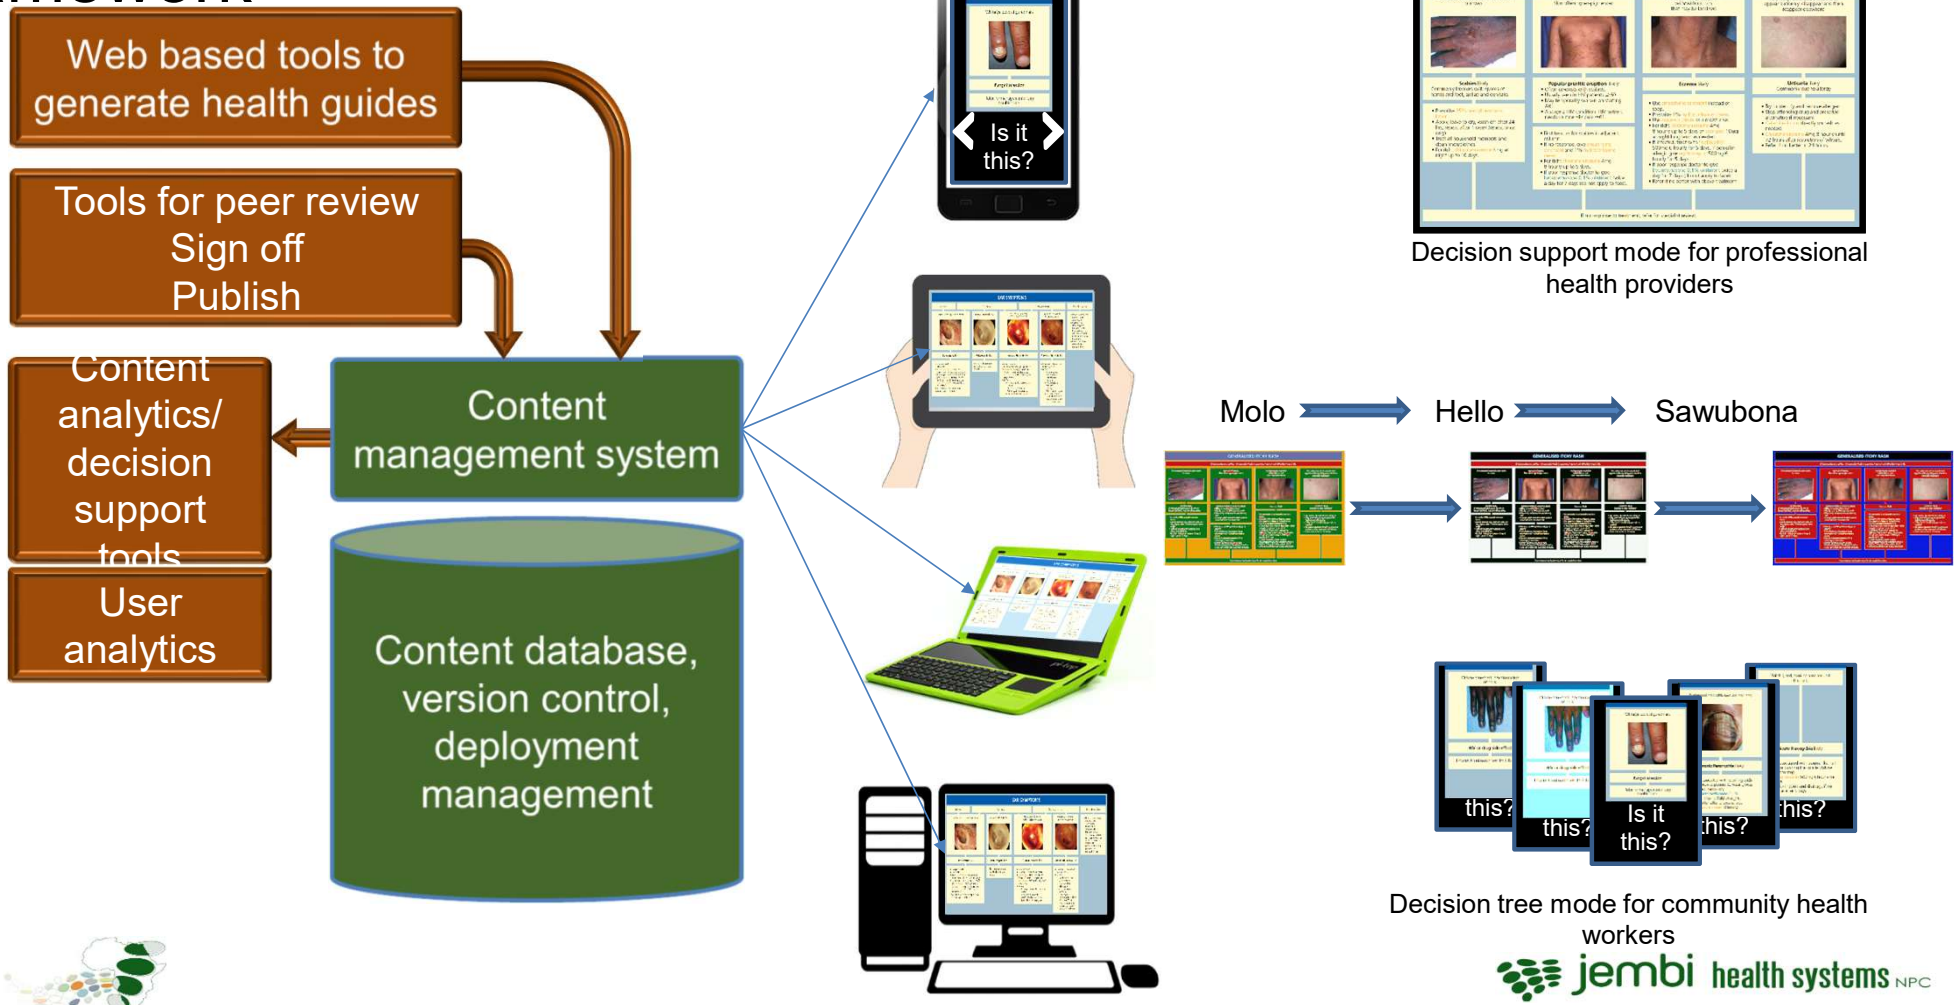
Web based tools to generate health guides

Tools for peer review
Sign off
Publish

Content analytics/ decision support tools

User analytics

Content management system

Content database, version control, deployment management

Is it this?

Decision support mode for professional health providers

Molo
Hello
Sawubona

this?
this?
Is it this?
this?
this?

Decision tree mode for community health workers

jembi health systems NPC